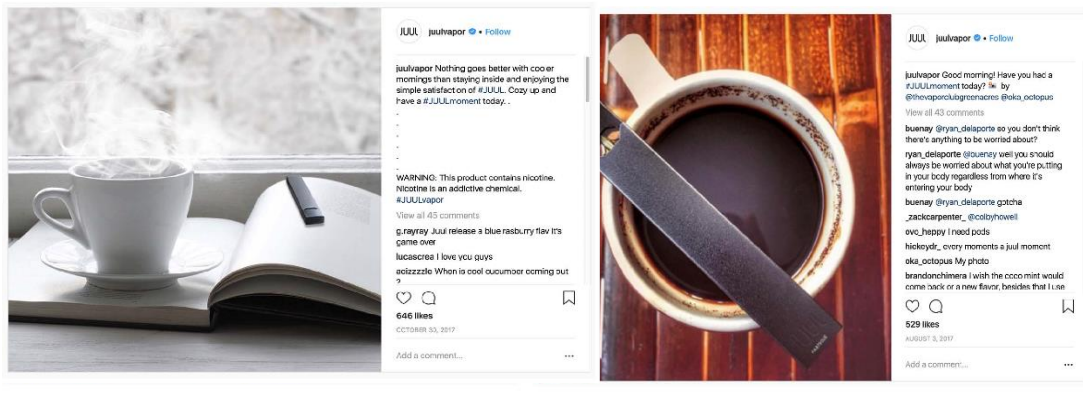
JUUL juulvapor • Follow

juulvapor Nothing goes better with cooler mornings than staying inside and enjoying the simple satisfaction of #JUUL. Cozy up and have a #JUULmoment today. .
.
.
.
.
.
WARNING: This product contains nicotine. Nicotine is an addictive chemical. #JUULvapor

View all 45 comments

g.rayray Juul release a blue rasburry flav it's game over

lucascrea I love you guys

acizzzzle When is cool cucumber coming out ?

646 likes

OCTOBER 23, 2017

Add a comment...

JUUL juulvapor • Follow

juulvapor Good morning! Have you had a #JUULmoment today? by @thevaporclubgreenacres @oka_octopus

View all 43 comments

buenay @ryan_delaporte so you don't think there's anything to be worried about?

ryan_delaporte @buenay well you should always be worried about what you're putting in your body regardless from where it's entering your body

buenay @ryan_delaporte gotcha

_zackcarpenter_ @colbyhowell

ovc_happy I need pods

hickeydr_ every moments a juul moment

oka_octopus My photo

brandonchimera I wish the cool mint would come back or a new flavor, besides that I use

529 likes

AUGUST 3, 2017

Add a comment...